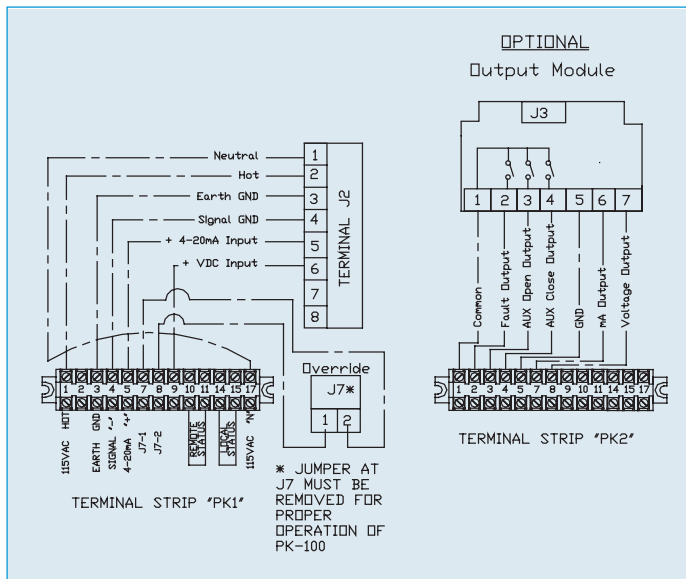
OPTIONAL
Output Module

J3

Neutral
Hot
Earth GND
Signal GND
+ 4-20mA Input
+ VDC Input

1
2
3
4
5
6
7
8

TERMINAL J2

1 2 3 4 5 6 7

Common
Fault Output
AUX Open Output
AUX Close Output
GND
mA Output
Voltage Output

1 2 3 4 5 7 8 9 10 11 14 15 17

115VAC HOT
EARTH GND
SIGNAL "-"
4-20mA "+"
J7-1
J7-2
REMOTE STATUS
LOCAL STATUS
115VAC "N"

Override
J7*
1 2

TERMINAL STRIP "PK1"

* JUMPER AT J7 MUST BE REMOVED FOR PROPER OPERATION OF PK-100

1 2 3 4 5 7 8 9 10 11 14 15 17

TERMINAL STRIP "PK2"